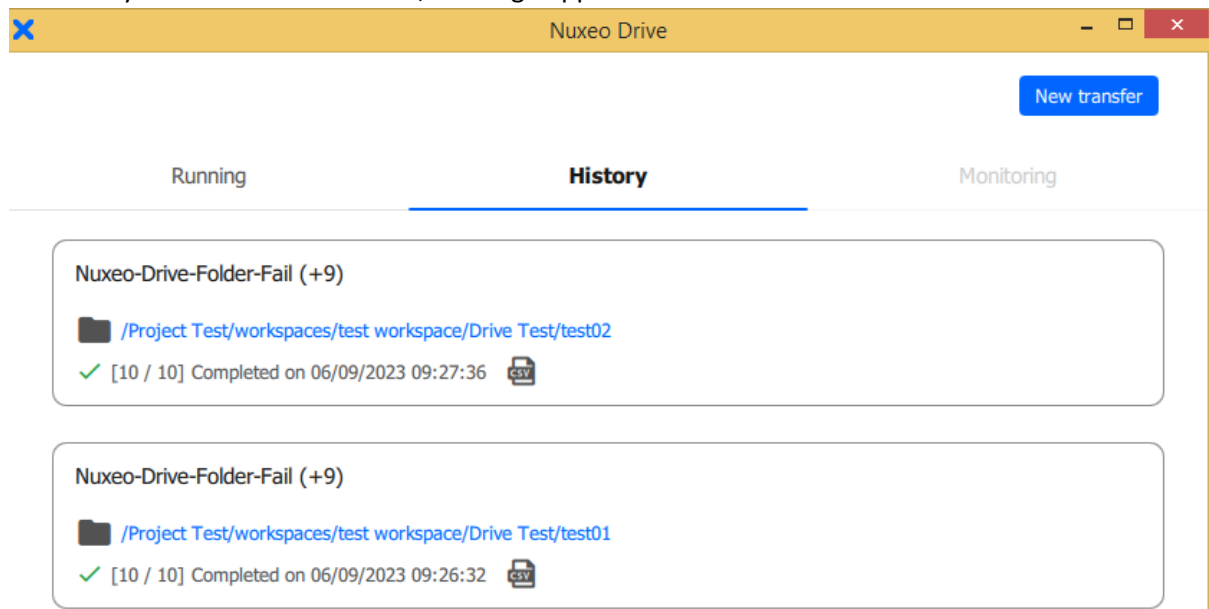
Nuxeo Drive

New transfer

Running

History

Monitoring

Nuxeo-Drive-Folder-Fail (+9)

/Project Test/workspaces/test workspace/Drive Test/test02

✓ [10 / 10] Completed on 06/09/2023 09:27:36 CSV

Nuxeo-Drive-Folder-Fail (+9)

/Project Test/workspaces/test workspace/Drive Test/test01

✓ [10 / 10] Completed on 06/09/2023 09:26:32 CSV